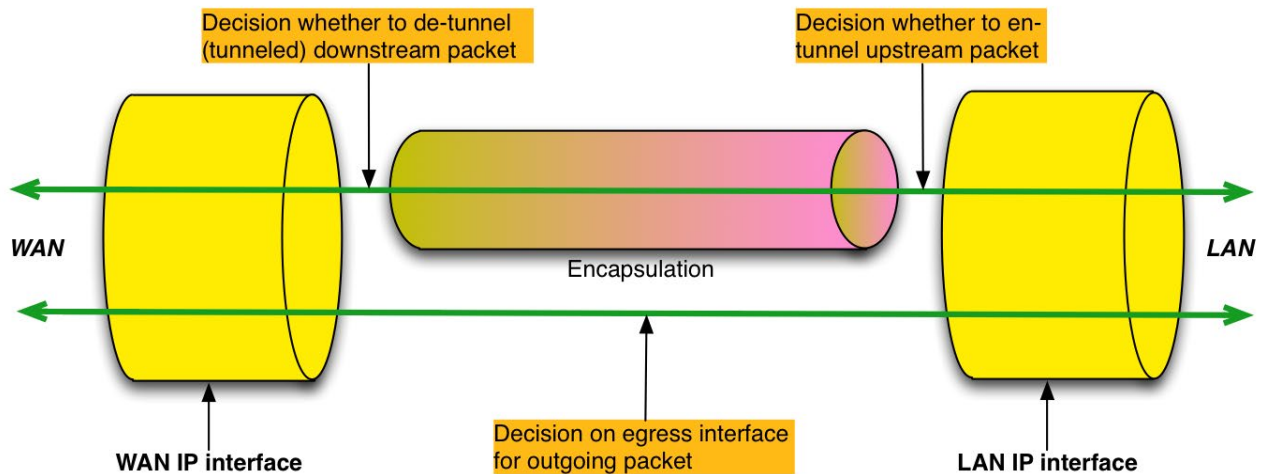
Decision whether to de-tunnel (tunneled) downstream packet

Decision whether to en-tunnel upstream packet

WAN

LAN

Encapsulation

WAN IP interface

Decision on egress interface for outgoing packet

LAN IP interface